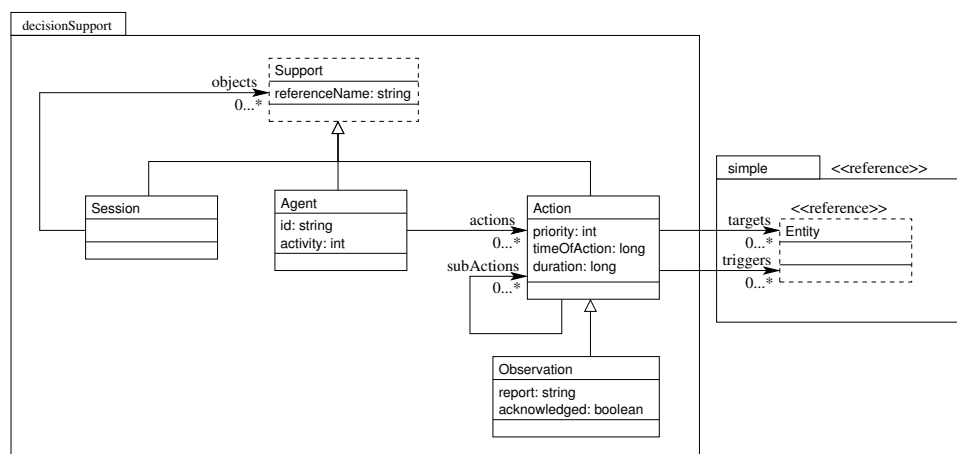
decisionSupport

objects
0...*

Support
referenceName: string

Session

Agent
id: string
activity: int

actions
0...*

Action
priority: int
timeOfAction: long
duration: long

subActions
0...*

Observation
report: string
acknowledged: boolean

simple
<<reference>>

<<reference>>
targets
0...*
Entity
triggers
0...*